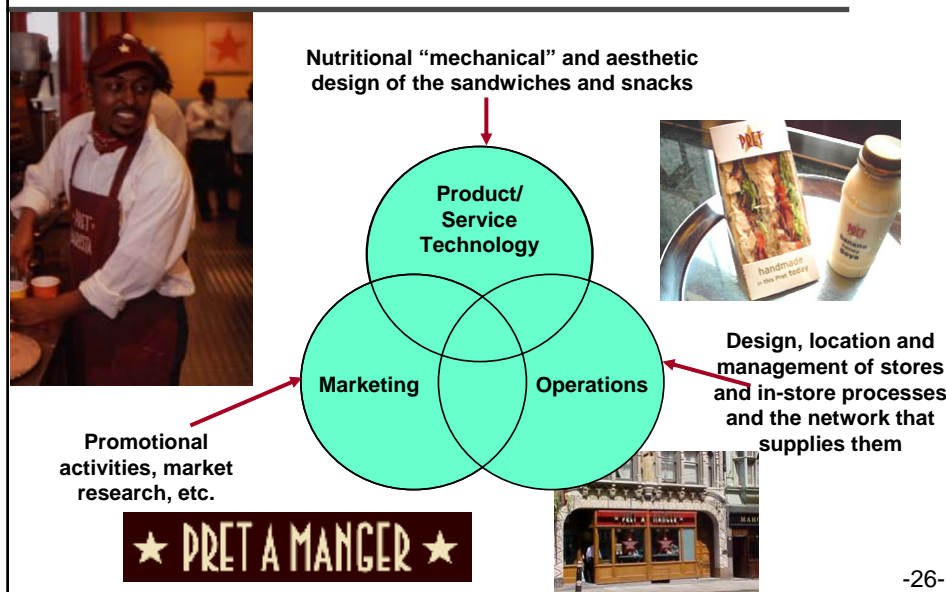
Nutritional "mechanical" and aesthetic design of the sandwiches and snacks

Product/ Service Technology

Marketing

Operations

Design, location and management of stores and in-store processes and the network that supplies them

Promotional activities, market research, etc.

★ PRET A MANGER ★

PRET

handmade in this Pret today

-26-